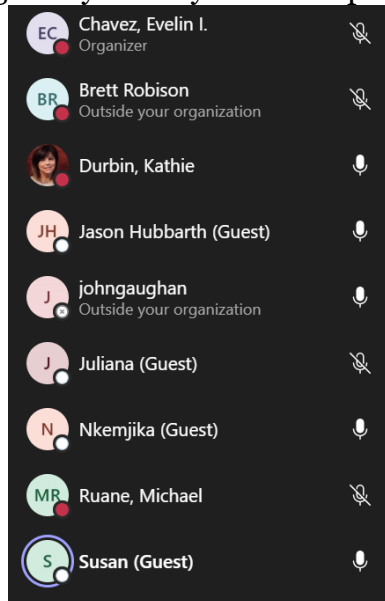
EC Chavez, Evelin I.
Organizer

BR Brett Robison
Outside your organization

Durbin, Kathie

JH Jason Hubbarth (Guest)

J johngaughan
Outside your organization

J Juliana (Guest)

N Nkemjika (Guest)

MR Ruane, Michael

S Susan (Guest)